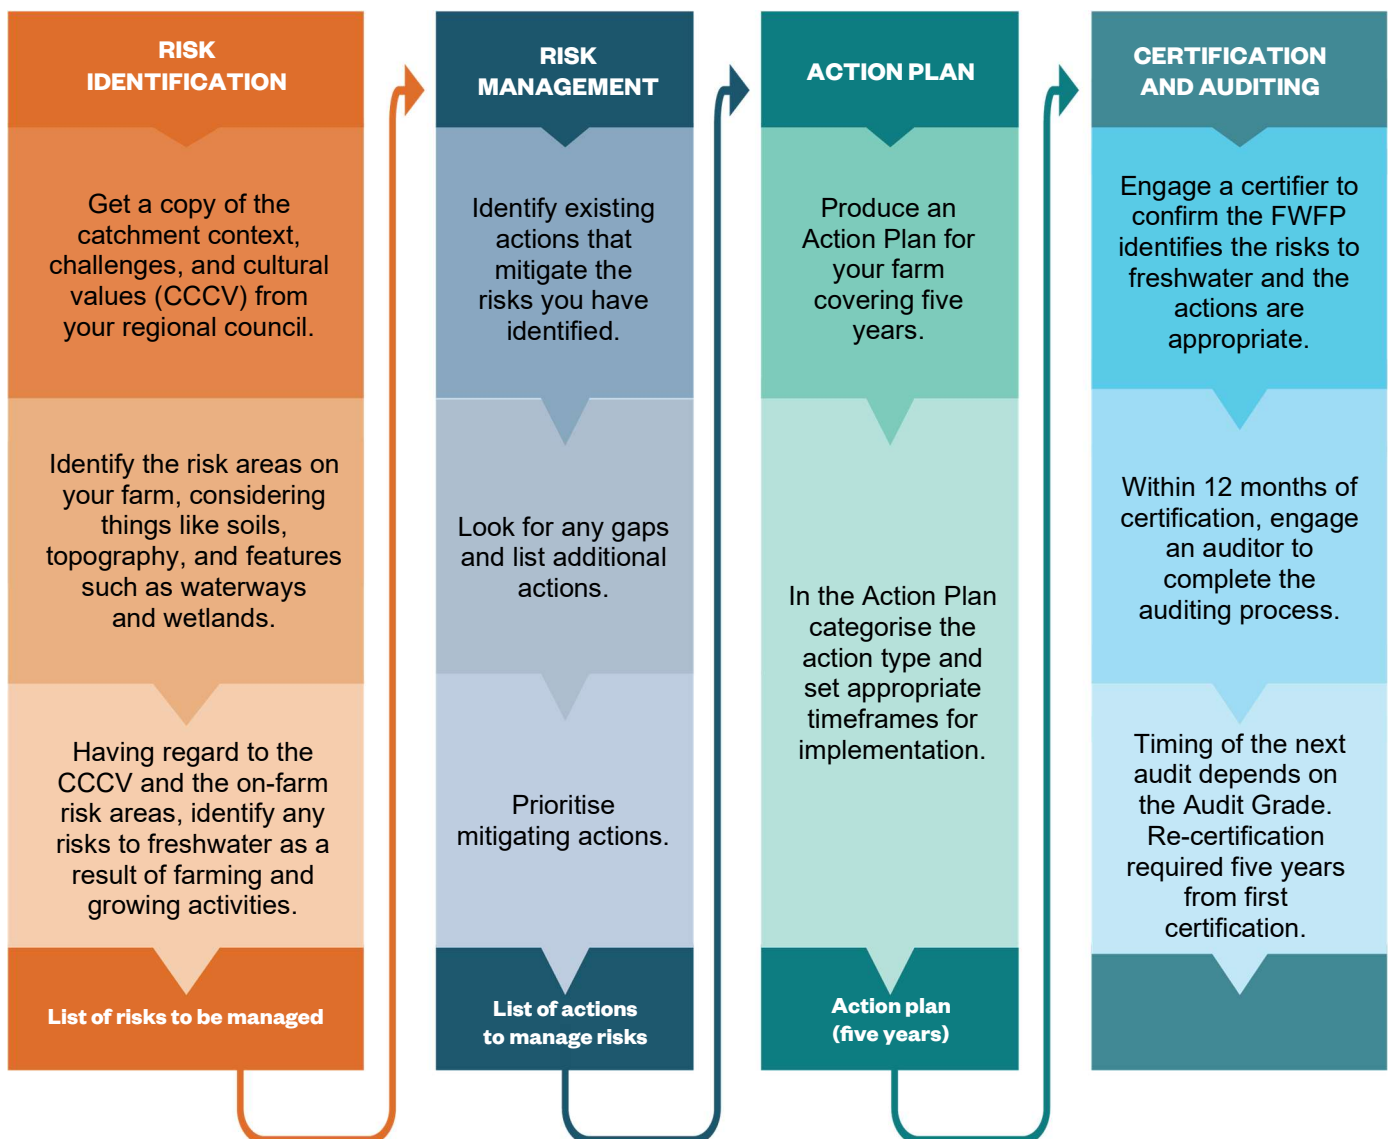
RISK IDENTIFICATION

Get a copy of the catchment context, challenges, and cultural values (CCCV) from your regional council.

Identify the risk areas on your farm, considering things like soils, topography, and features such as waterways and wetlands.

Having regard to the CCCV and the on-farm risk areas, identify any risks to freshwater as a result of farming and growing activities.

List of risks to be managed

RISK MANAGEMENT

Identify existing actions that mitigate the risks you have identified.

Look for any gaps and list additional actions.

Prioritise mitigating actions.

List of actions to manage risks

ACTION PLAN

Produce an Action Plan for your farm covering five years.

In the Action Plan categorise the action type and set appropriate timeframes for implementation.

Action plan (five years)

CERTIFICATION AND AUDITING

Engage a certifier to confirm the FWFP identifies the risks to freshwater and the actions are appropriate.

Within 12 months of certification, engage an auditor to complete the auditing process.

Timing of the next audit depends on the Audit Grade. Re-certification required five years from first certification.